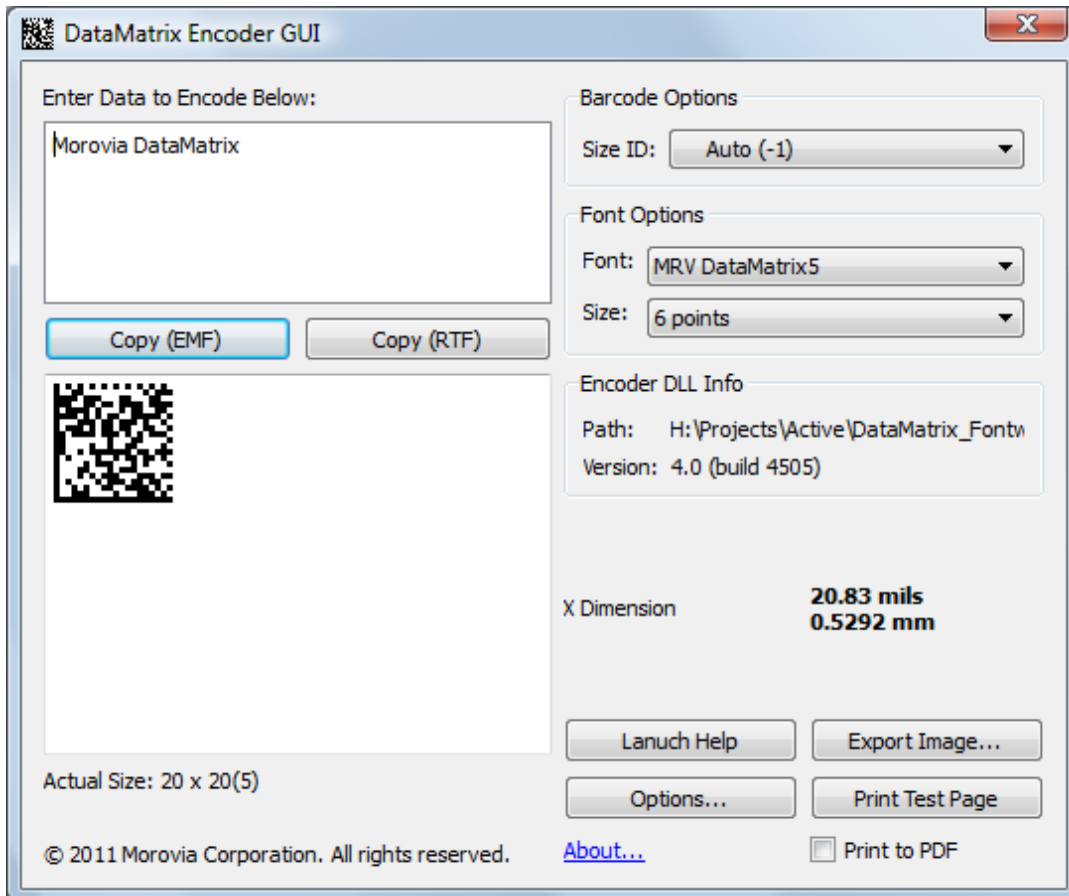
DataMatrix Encoder GUI

Enter Data to Encode Below:

Morovia DataMatrix

Copy (EMF)
Copy (RTF)

Actual Size: 20 x 20(5)

© 2011 Morovia Corporation. All rights reserved.

Barcode Options
Size ID: Auto (-1)

Font Options
Font: MRV DataMatrix5
Size: 6 points

Encoder DLL Info
Path: H:\Projects\Active\DataMatrix_Fontw
Version: 4.0 (build 4505)

X Dimension
20.83 mils
0.5292 mm

Lanuch Help
Export Image...
Options...
Print Test Page
About...
Print to PDF